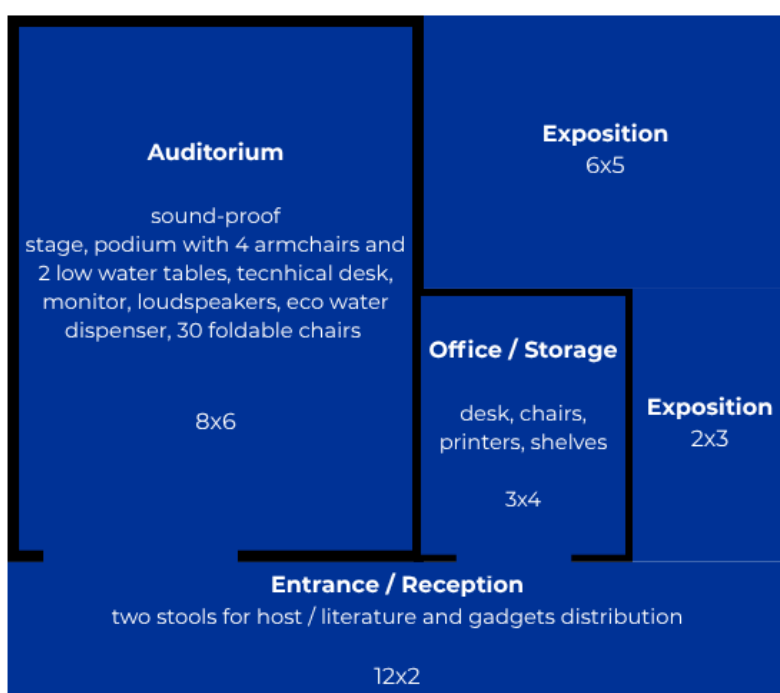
Auditorium

sound-proof stage, podium with 4 armchairs and 2 low water tables, tecnhical desk, monitor, loudspeakers, eco water dispenser, 30 foldable chairs

8x6

Exposition
6x5

Office / Storage

desk, chairs, printers, shelves

3x4

Exposition
2x3

Entrance / Reception
two stools for host / literature and gadgets distribution

12x2